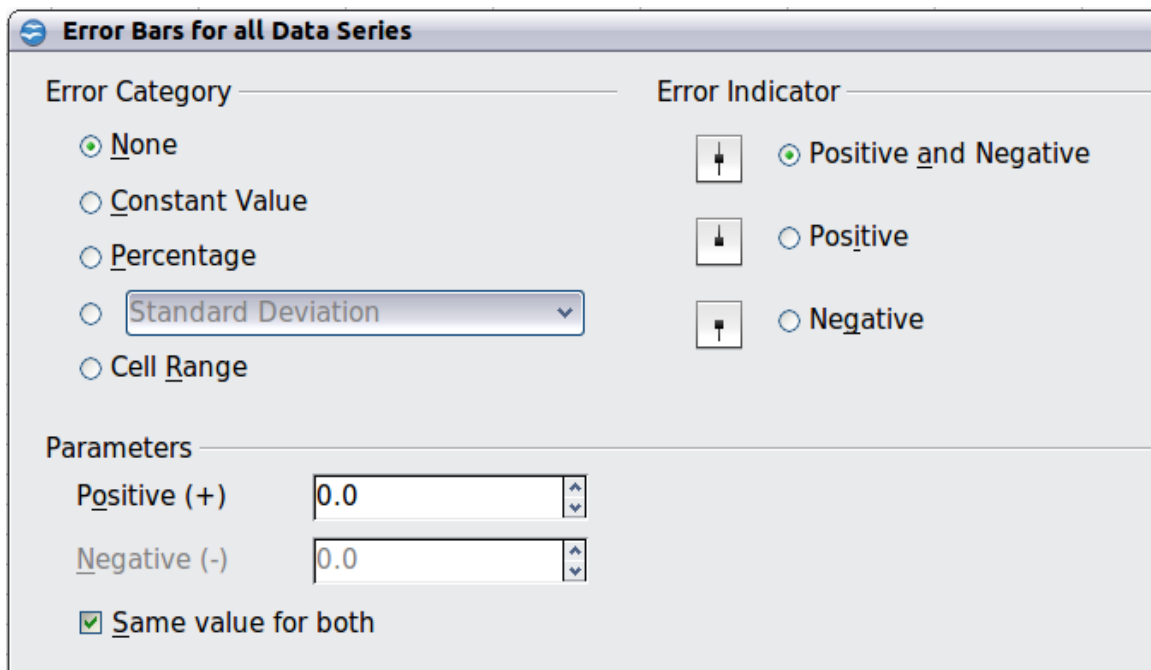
Error Bars for all Data Series

Error Category

None

Constant Value

Percentage

Standard Deviation

Cell Range

Error Indicator

Positive and Negative

Positive

Negative

Parameters

Positive (+) 0.0

Negative (-) 0.0

Same value for both